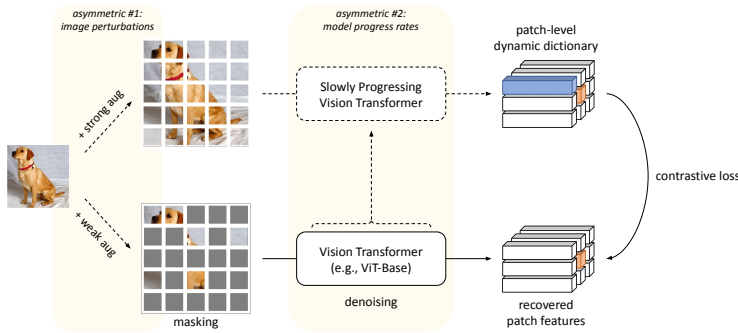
asymmetric #1:
image perturbations

asymmetric #2:
model progress rates

patch-level
dynamic dictionary

+ strong aug

Slowly Progressing
Vision Transformer

contrastive loss

+ weak aug

Vision Transformer
(e.g., ViT-Base)

denoising

masking

recovered
patch features